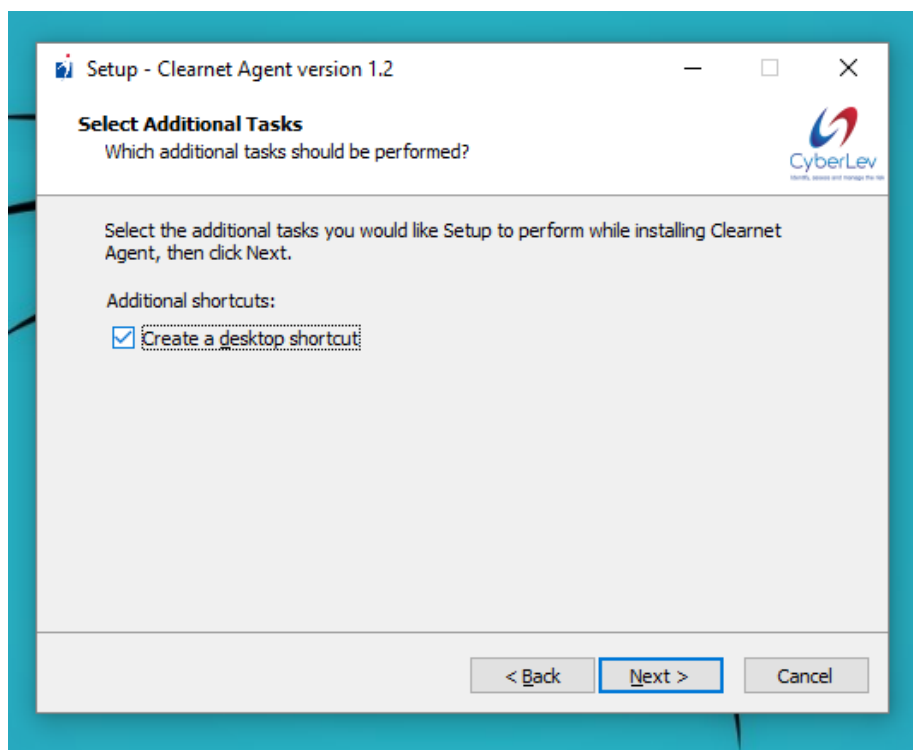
Setup - Clearnet Agent version 1.2

Select Additional Tasks
Which additional tasks should be performed?

CyberLev
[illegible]

Select the additional tasks you would like Setup to perform while installing Clearnet Agent, then click Next.

Additional shortcuts:

Create a desktop shortcut

< Back
Next >
Cancel